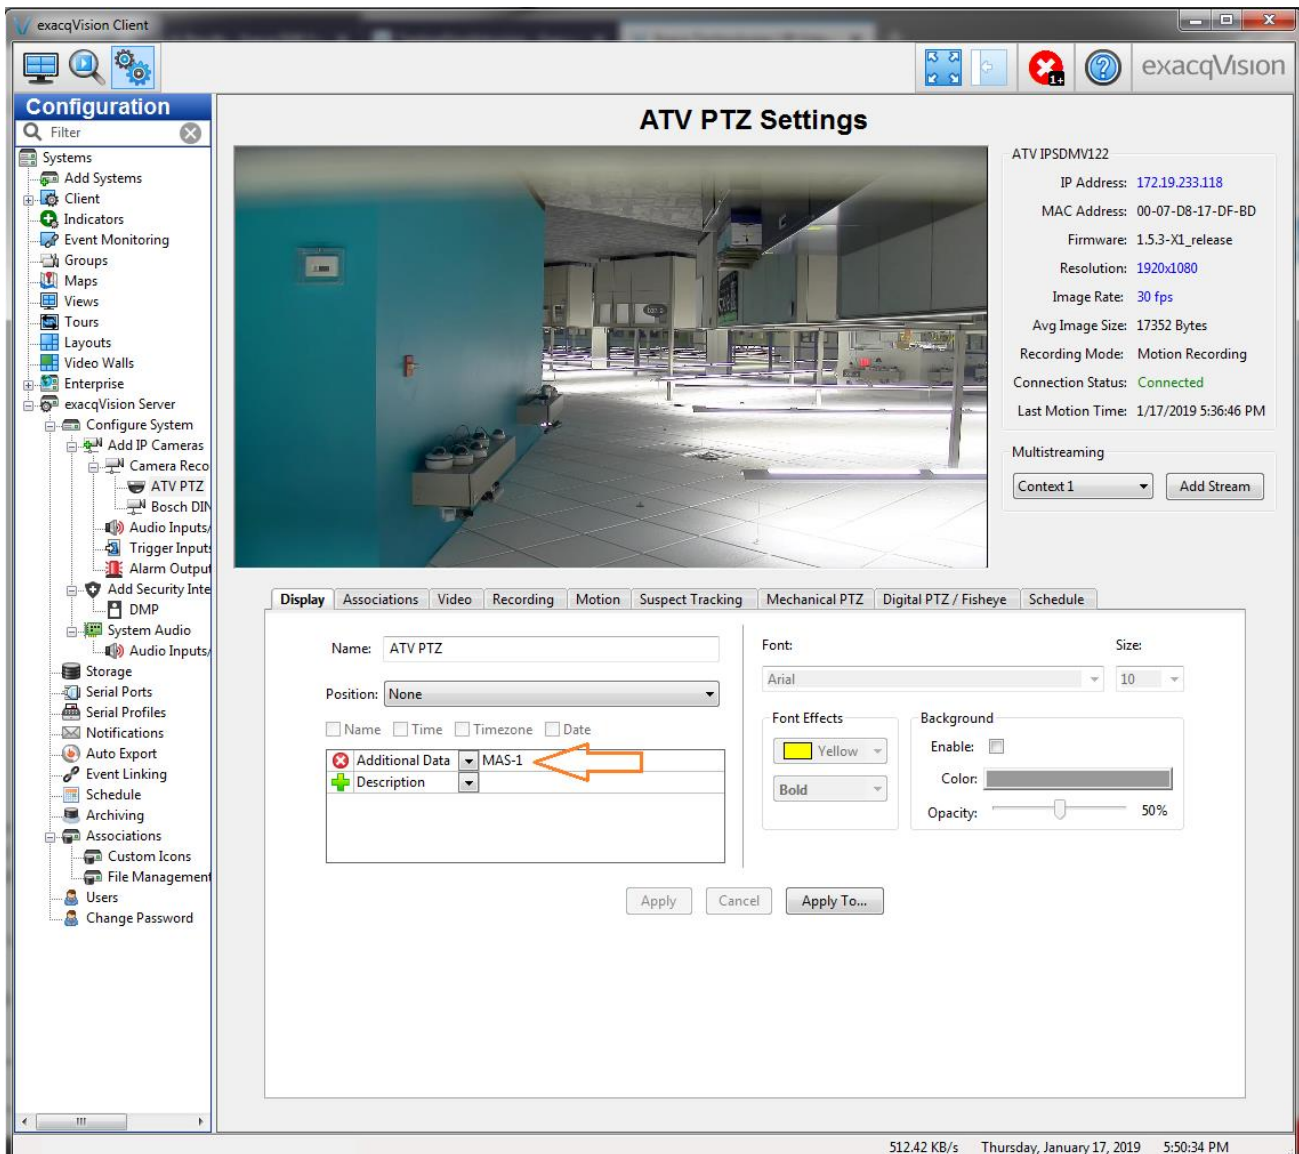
exacqVision Client

exacqVision

Configuration

Filter

Systems
Add Systems
Client
Indicators
Event Monitoring
Groups
Maps
Views
Tours
Layouts
Video Walls
Enterprise
exacqVision Server
Configure System
Add IP Cameras
Camera Reco
ATV PTZ
Bosch DIN
Audio Inputs
Trigger Input
Alarm Output
Add Security Inte
DMP
System Audio
Audio Inputs
Storage
Serial Ports
Serial Profiles
Notifications
Auto Export
Event Linking
Schedule
Archiving
Associations
Custom Icons
File Management
Users
Change Password

ATV PTZ Settings

ATV IPSDMV122
IP Address: 172.19.233.118
MAC Address: 00-07-D8-17-DF-BD
Firmware: 1.5.3-X1_release
Resolution: 1920x1080
Image Rate: 30 fps
Avg Image Size: 17352 Bytes
Recording Mode: Motion Recording
Connection Status: Connected
Last Motion Time: 1/17/2019 5:36:46 PM

Multistreaming
Context 1
Add Stream

Display | Associations | Video | Recording | Motion | Suspect Tracking | Mechanical PTZ | Digital PTZ / Fisheye | Schedule

Name: ATV PTZ
Position: None
Name Time Timezone Date
Additional Data MAS-1
Description

Font:
Size:
Arial
10
Font Effects
Yellow
Bold
Background
Enable:
Color:
Opacity:
50%

Apply Cancel Apply To...

512.42 KB/s Thursday, January 17, 2019 5:50:34 PM